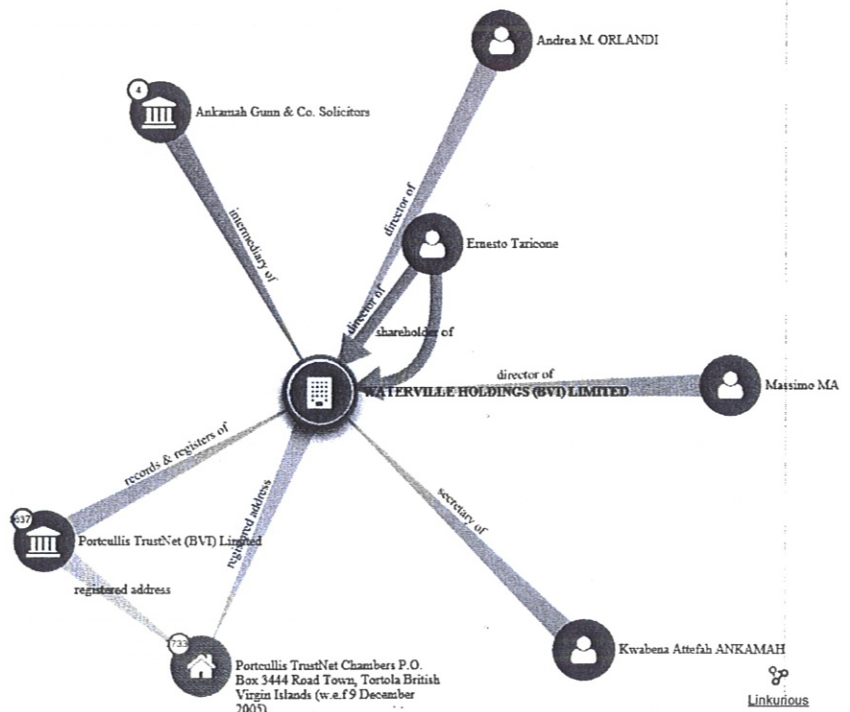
Andrea M. ORLANDI

4

Ankamah Gunn & Co. Solicitors

intermediary of

director of

Ernesto Taricone

director of

shareholder of

director of

WATERVILLE HOLDINGS (BVI) LIMITED

Massimo MA

records & registers of

registered address

secretary of

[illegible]637

Portcullis TrustNet (BVI) Limited

registered address

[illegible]733

Portcullis TrustNet Chambers P.O. Box 3444 Road Town, Tortola British Virgin Islands (w.e.f 9 December 2005)

Kwabena Attefah ANKAMAH

Linkurious